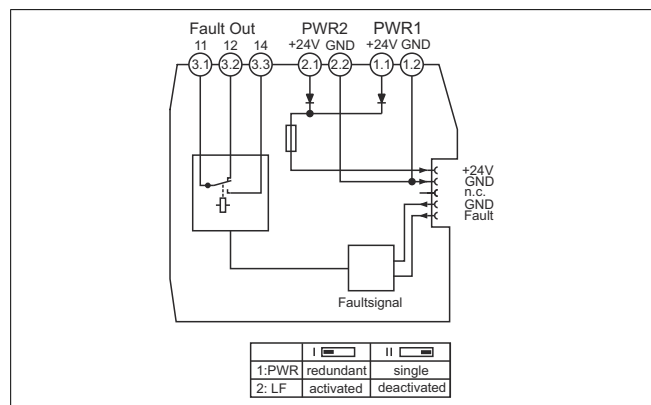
Fault Out
11 12 14
3.1 3.2 3.3

PWR2
+24V GND
2.1 2.2

PWR1
+24V GND
1.1 1.2

+24V
GND
n.c.
GND
Fault

Faultsignal

|  | I | II |
|---|---|---|
| 1:PWR | redundant | single |
| 2: LF | activated | deactivated |